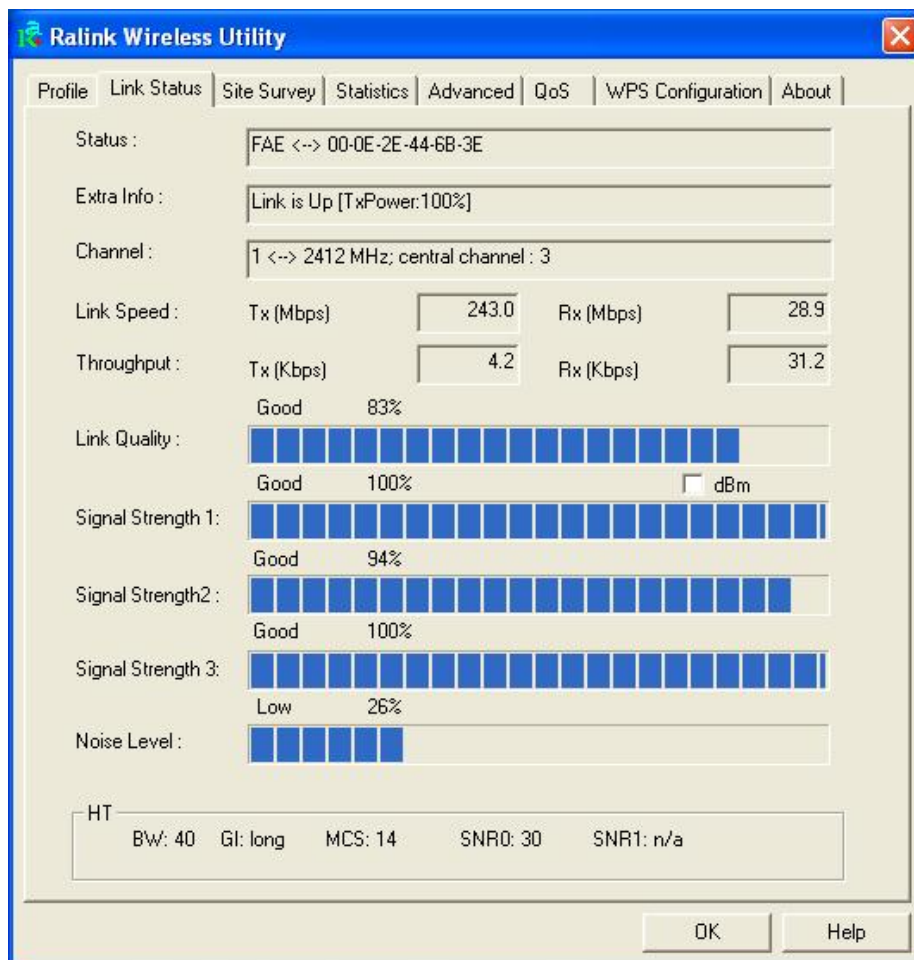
Ralink Wireless Utility

Profile | Link Status | Site Survey | Statistics | Advanced | QoS | WPS Configuration | About

Status : FAE <--> 00-0E-2E-44-6B-3E

Extra Info : Link is Up [TxPower:100%]

Channel : 1 <--> 2412 MHz; central channel : 3

Link Speed : Tx (Mbps) 243.0 Rx (Mbps) 28.9

Throughput : Tx (Kbps) 4.2 Rx (Kbps) 31.2

Good 83%

Link Quality :

Good 100% dBm

Signal Strength 1:

Good 94%

Signal Strength2 :

Good 100%

Signal Strength 3:

Low 26%

Noise Level :

HT

BW: 40 GI: long MCS: 14 SNR0: 30 SNR1: n/a

OK Help